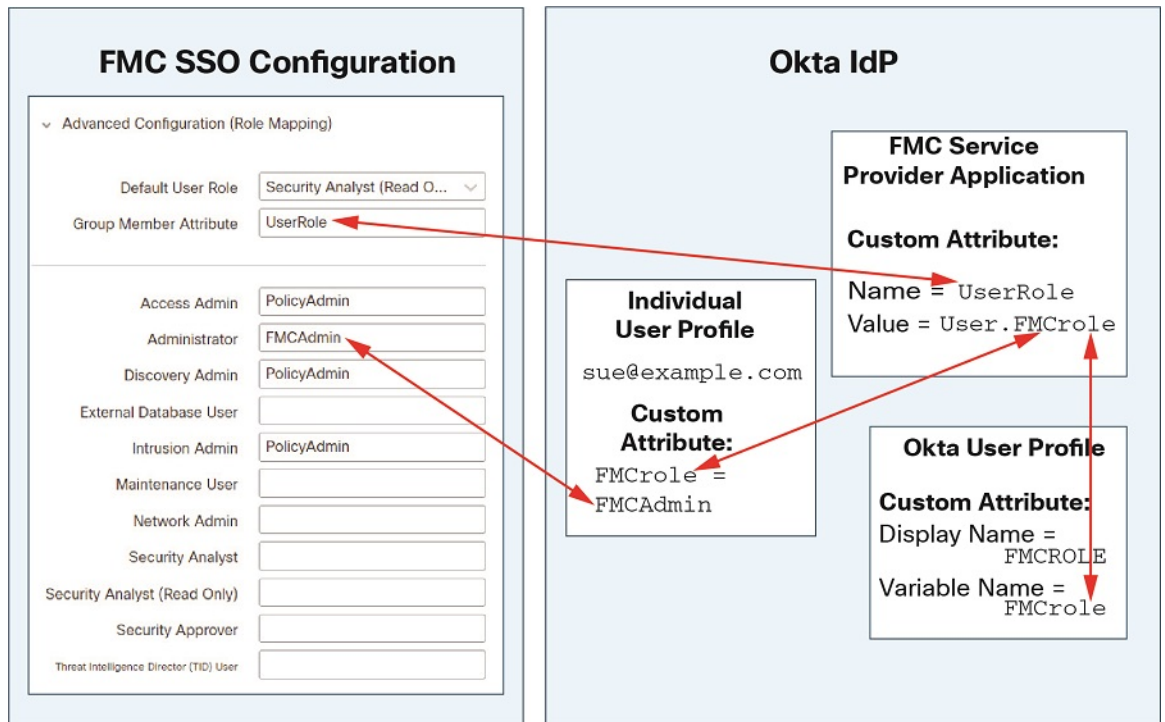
FMC SSO Configuration

Advanced Configuration (Role Mapping)

Default User Role | Security Analyst (Read O...
Group Member Attribute | UserRole

Access Admin | PolicyAdmin
Administrator | FMCAdmin
Discovery Admin | PolicyAdmin
External Database User |
Intrusion Admin | PolicyAdmin
Maintenance User |
Network Admin |
Security Analyst |
Security Analyst (Read Only) |
Security Approver |
Threat Intelligence Director (TID) User |

Okta IdP

FMC Service Provider Application

Custom Attribute:

Name = UserRole
Value = User.FMCrole

Individual User Profile

sue@example.com

Custom Attribute:

FMCrole = FMCAdmin

Okta User Profile

Custom Attribute:

Display Name = FMCROLE

Variable Name = FMCrole